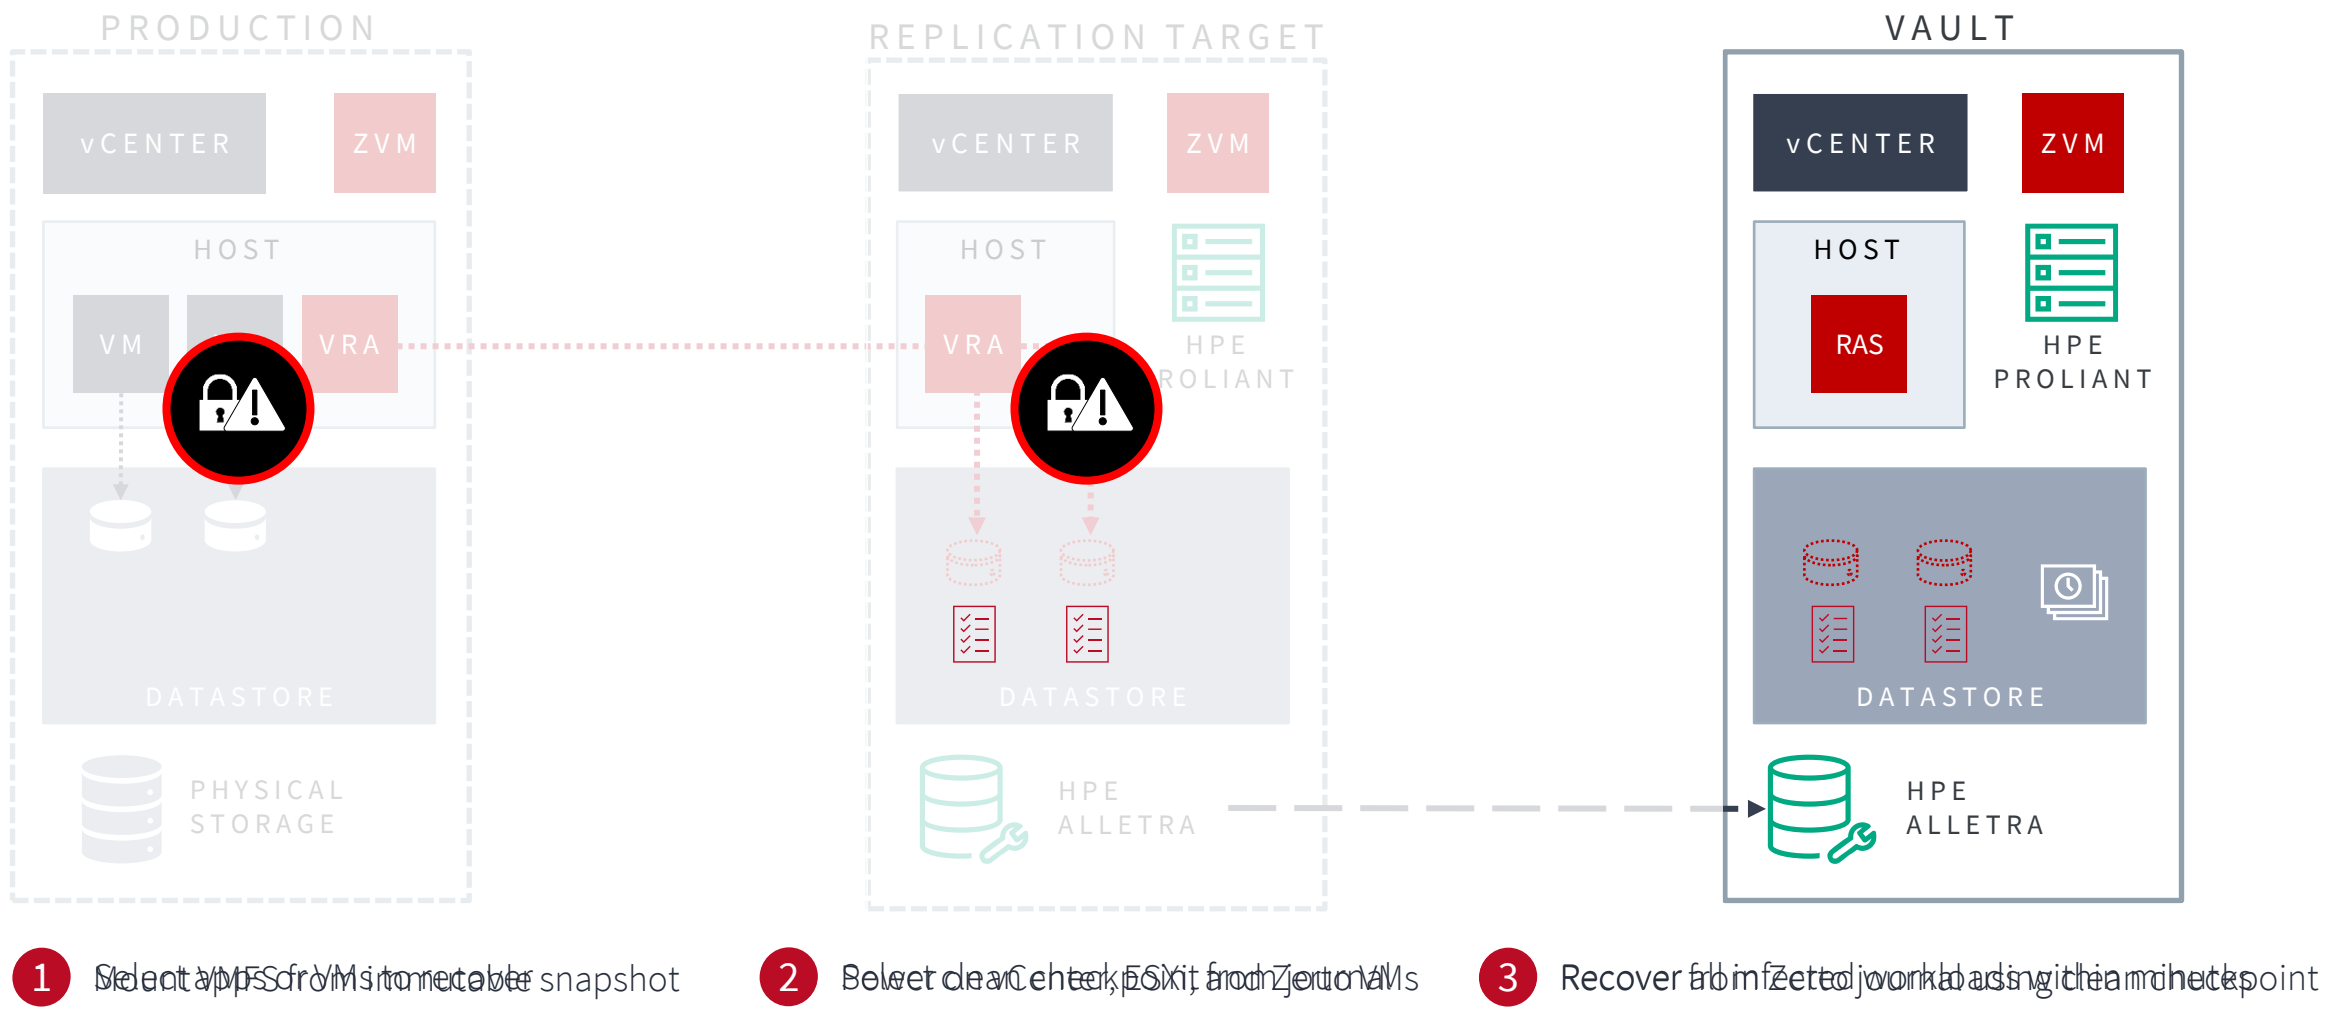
PRODUCTION

vCENTER

ZVM

HOST

VM

VRA

DATASTORE

PHYSICAL STORAGE

REPLICATION TARGET

vCENTER

ZVM

HOST

VRA

HPE PROLIANT

DATASTORE

HPE ALLETRA

VAULT

vCENTER

ZVM

HOST

RAS

HPE PROLIANT

DATASTORE

HPE ALLETRA

1 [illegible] snapshot

2 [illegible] VMs

3 Recover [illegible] checkpoint